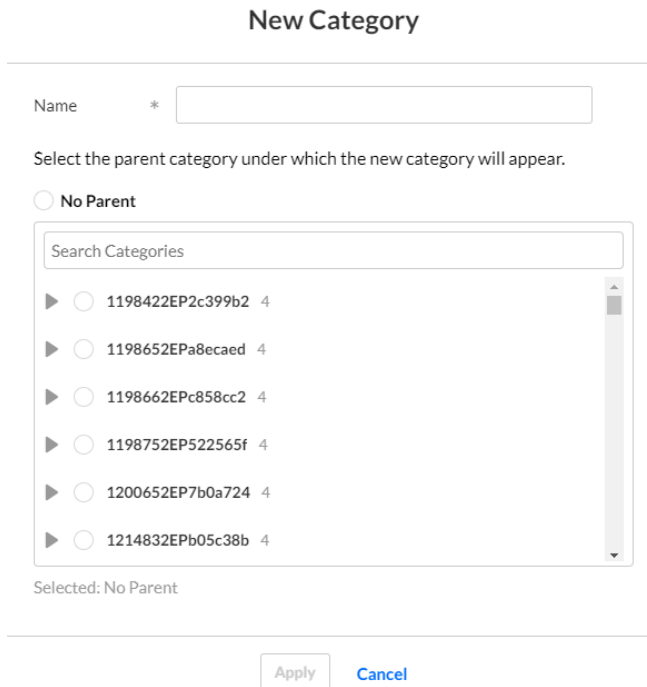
New Category

Name *

Select the parent category under which the new category will appear.

No Parent

Search Categories

1198422EP2c399b2 4

1198652EPa8ecaed 4

1198662EPc858cc2 4

1198752EP522565f 4

1200652EP7b0a724 4

1214832EPb05c38b 4

Selected: No Parent

Apply Cancel